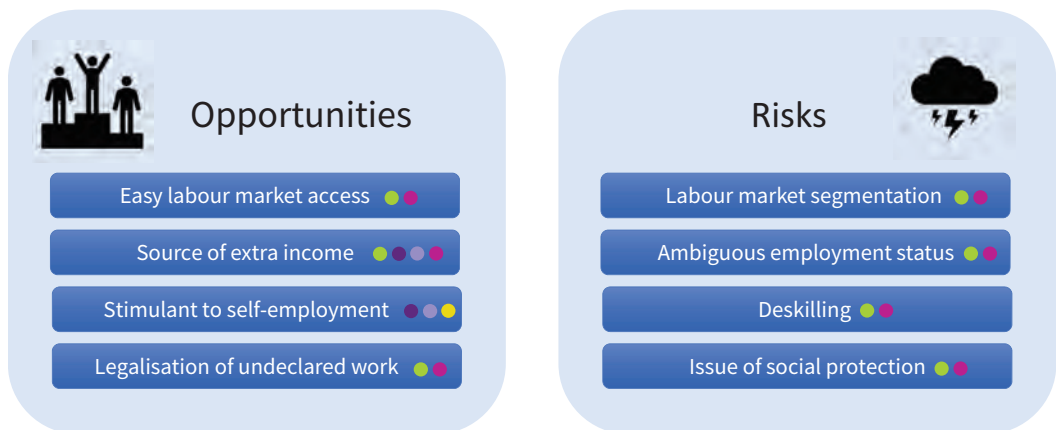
Opportunities

Easy labour market access

Source of extra income

Stimulant to self-employment

Legalisation of undeclared work

Risks

Labour market segmentation

Ambiguous employment status

Deskilling

Issue of social protection